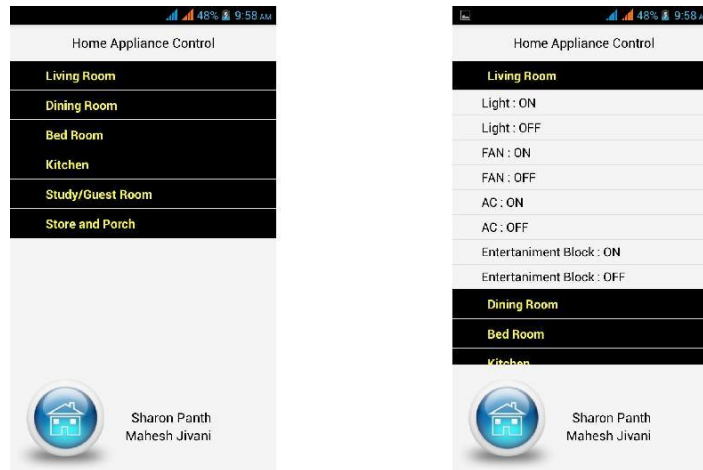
48% 9:58 AM

Home Appliance Control

Living Room

Dining Room

Bed Room

Kitchen

Study/Guest Room

Store and Porch

Sharon Panth
Mahesh Jivani

48% 9:58

Home Appliance Control

Living Room

Light : ON

Light : OFF

FAN : ON

FAN : OFF

AC : ON

AC : OFF

Entertaniment Block : ON

Entertaniment Block : OFF

Dining Room

Bed Room

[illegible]

Sharon Panth
Mahesh Jivani